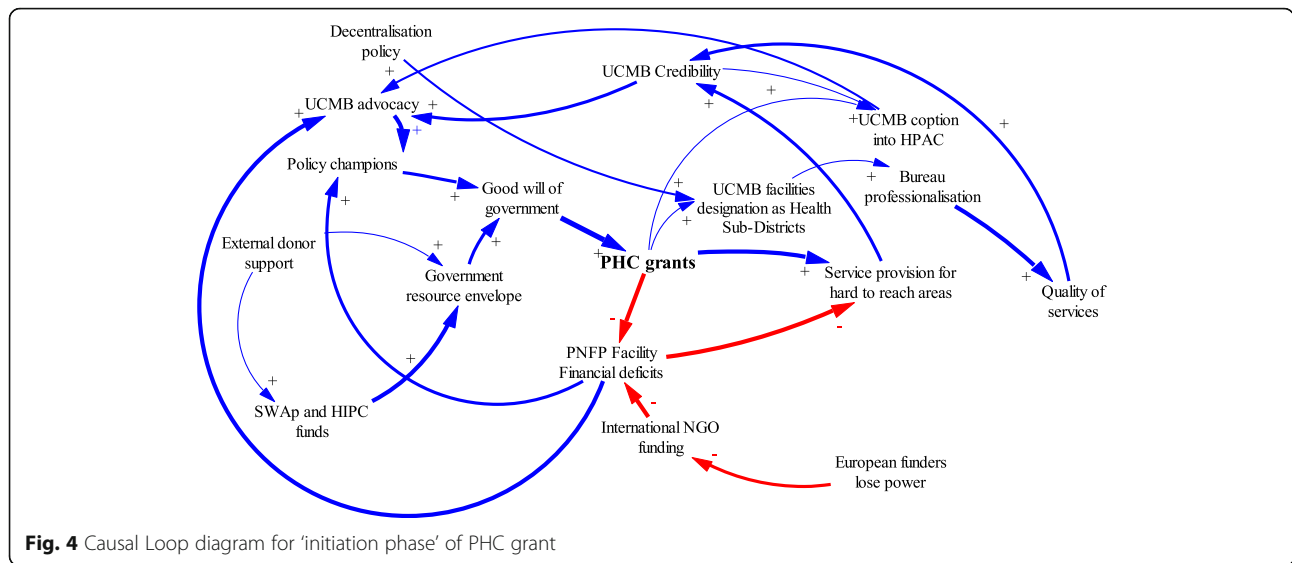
Decentralisation policy
+
UCMB advocacy
+
+
+
UCMB Credibility
+
+
+UCMB coption into HPAC
+
Policy champions
+
Good will of government
+
+
UCMB facilities designation as Health Sub-Districts
+
+
Bureau professionalisation
External donor support
+
+
Government resource envelope
+
PHC grants
+
Service provision for hard to reach areas
+
Quality of services
-
PNFP Facility Financial deficits
-
+
+
SWAp and HIPC funds
-
International NGO funding
-
European funders lose power

Fig. 4 Causal Loop diagram for 'initiation phase' of PHC grant